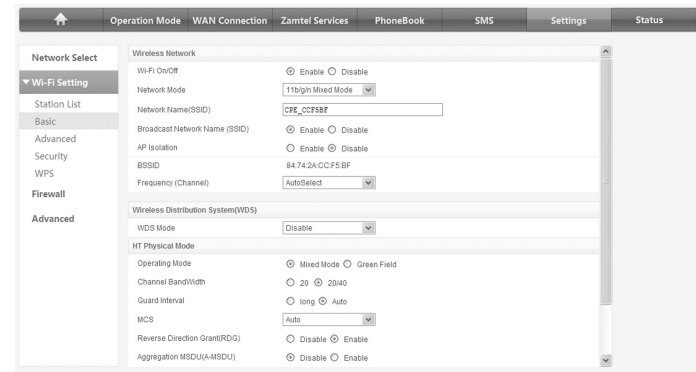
Operation Mode WAN Connection Zamtel Services PhoneBook SMS Settings Status

Network Select
▼Wi-Fi Setting
Station List
Basic
Advanced
Security
WPS
Firewall
Advanced

Wireless Network

| | |
|---|---|
| Wi-Fi On/Off | Enable Disable |
| Network Mode | 11b/g/n Mixed Mode |
| Network Name(SSID) | CPE_CCF5BF |
| Broadcast Network Name (SSID) | Enable Disable |
| AP Isolation | Enable Disable |
| BSSID | 84:74:2A:CC:F5:BF |
| Frequency (Channel) | AutoSelect |

Wireless Distribution System(WDS)

| | |
|---|---|
| WDS Mode | Disable |

HT Physical Mode

| | |
|---|---|
| Operating Mode | Mixed Mode Green Field |
| Channel BandWidth | 20 20/40 |
| Guard Interval | long Auto |
| MCS | Auto |
| Reverse Direction Grant(RDG) | Disable Enable |
| Aggregation MSDU(A-MSDU) | Disable Enable |